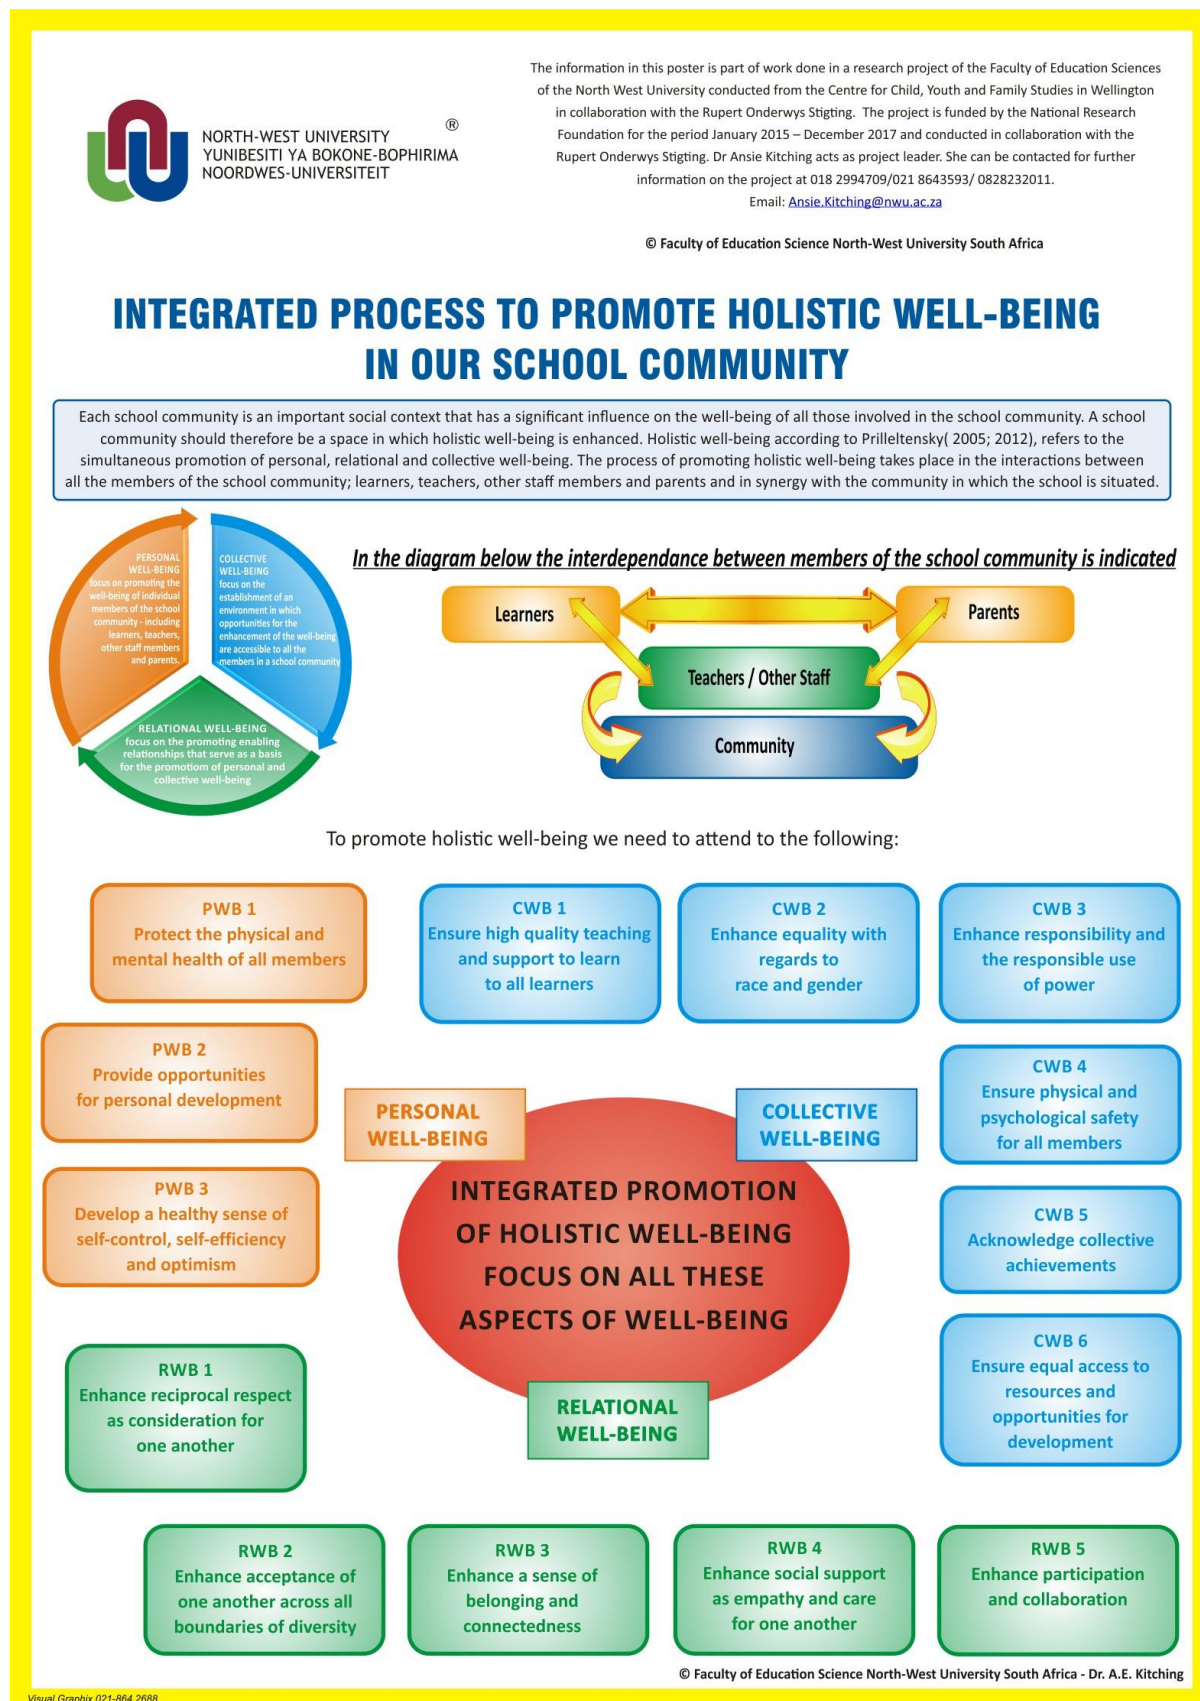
NORTH-WEST UNIVERSITY
YUNIBESITI YA BOKONE-BOPHIRIMA
NOORDWES-UNIVERSITEIT ®

The information in this poster is part of work done in a research project of the Faculty of Education Sciences of the North West University conducted from the Centre for Child, Youth and Family Studies in Wellington in collaboration with the Rupert Onderwys Stigting. The project is funded by the National Research Foundation for the period January 2015 – December 2017 and conducted in collaboration with the Rupert Onderwys Stigting. Dr Ansie Kitching acts as project leader. She can be contacted for further information on the project at 018 2994709/021 8643593/ 0828232011.
Email: Ansie.Kitching@nwu.ac.za

© Faculty of Education Science North-West University South Africa

INTEGRATED PROCESS TO PROMOTE HOLISTIC WELL-BEING IN OUR SCHOOL COMMUNITY

Each school community is an important social context that has a significant influence on the well-being of all those involved in the school community. A school community should therefore be a space in which holistic well-being is enhanced. Holistic well-being according to Prilleltensky( 2005; 2012), refers to the simultaneous promotion of personal, relational and collective well-being. The process of promoting holistic well-being takes place in the interactions between all the members of the school community; learners, teachers, other staff members and parents and in synergy with the community in which the school is situated.

PERSONAL WELL-BEING focus on promoting the well-being of individual members of the school community - including learners, teachers, other staff members and parents.

COLLECTIVE WELL-BEING focus on the establishment of an environment in which opportunities for the enhancement of the well-being are accessible to all the members in a school community

RELATIONAL WELL-BEING focus on the promoting enabling relationships that serve as a basis for the promotion of personal and collective well-being

In the diagram below the interdependance between members of the school community is indicated

Learners
Parents
Teachers / Other Staff
Community

To promote holistic well-being we need to attend to the following:

PWB 1
Protect the physical and mental health of all members

CWB 1
Ensure high quality teaching and support to learn to all learners

CWB 2
Enhance equality with regards to race and gender

CWB 3
Enhance responsibility and the responsible use of power

PWB 2
Provide opportunities for personal development

PERSONAL WELL-BEING

COLLECTIVE WELL-BEING

CWB 4
Ensure physical and psychological safety for all members

PWB 3
Develop a healthy sense of self-control, self-efficiency and optimism

INTEGRATED PROMOTION OF HOLISTIC WELL-BEING FOCUS ON ALL THESE ASPECTS OF WELL-BEING

CWB 5
Acknowledge collective achievements

RWB 1
Enhance reciprocal respect as consideration for one another

RELATIONAL WELL-BEING

CWB 6
Ensure equal access to resources and opportunities for development

RWB 2
Enhance acceptance of one another across all boundaries of diversity

RWB 3
Enhance a sense of belonging and connectedness

RWB 4
Enhance social support as empathy and care for one another

RWB 5
Enhance participation and collaboration

© Faculty of Education Science North-West University South Africa - Dr. A.E. Kitching

Visual Graphix 021-864 2688